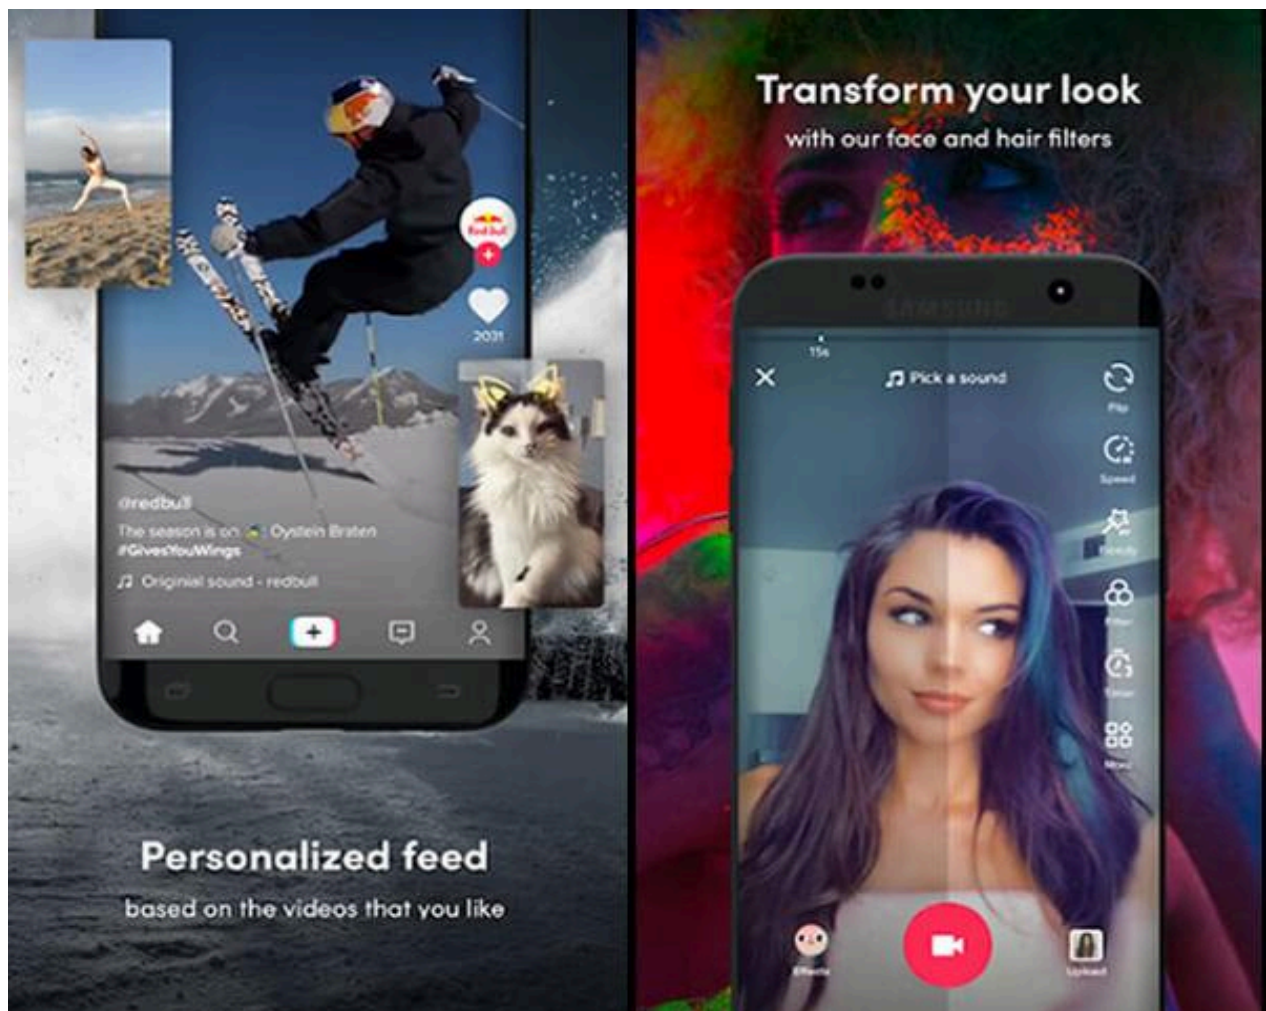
Red Bull

2031

@redbull

The season is on Oystein Braten #GivesYouWings

♫ Originial sound - redbull

Personalized feed

based on the videos that you like

Transform your look

with our face and hair filters

SAMSUNG

15s

♫ Pick a sound

Flip

Speed

Beauty

Filter

Timer

More

Effects

Upload